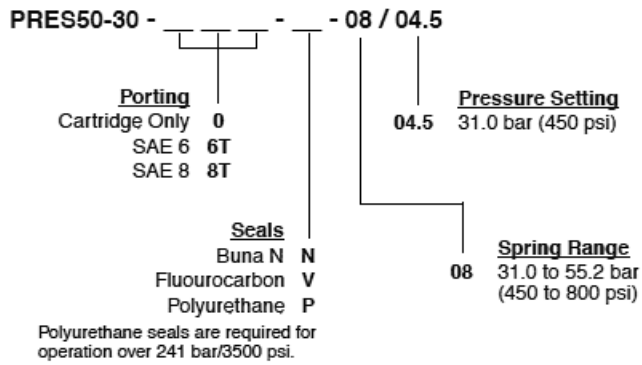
PRES50-30 - _ _ _ - _ - 08 / 04.5

Porting
Cartridge Only **0**
SAE 6 **6T**
SAE 8 **8T**

Seals
Buna N **N**
Fluourocarbon **V**
Polyurethane **P**

Polyurethane seals are required for operation over 241 bar/3500 psi.

Pressure Setting
**04.5** 31.0 bar (450 psi)

Spring Range
**08** 31.0 to 55.2 bar (450 to 800 psi)